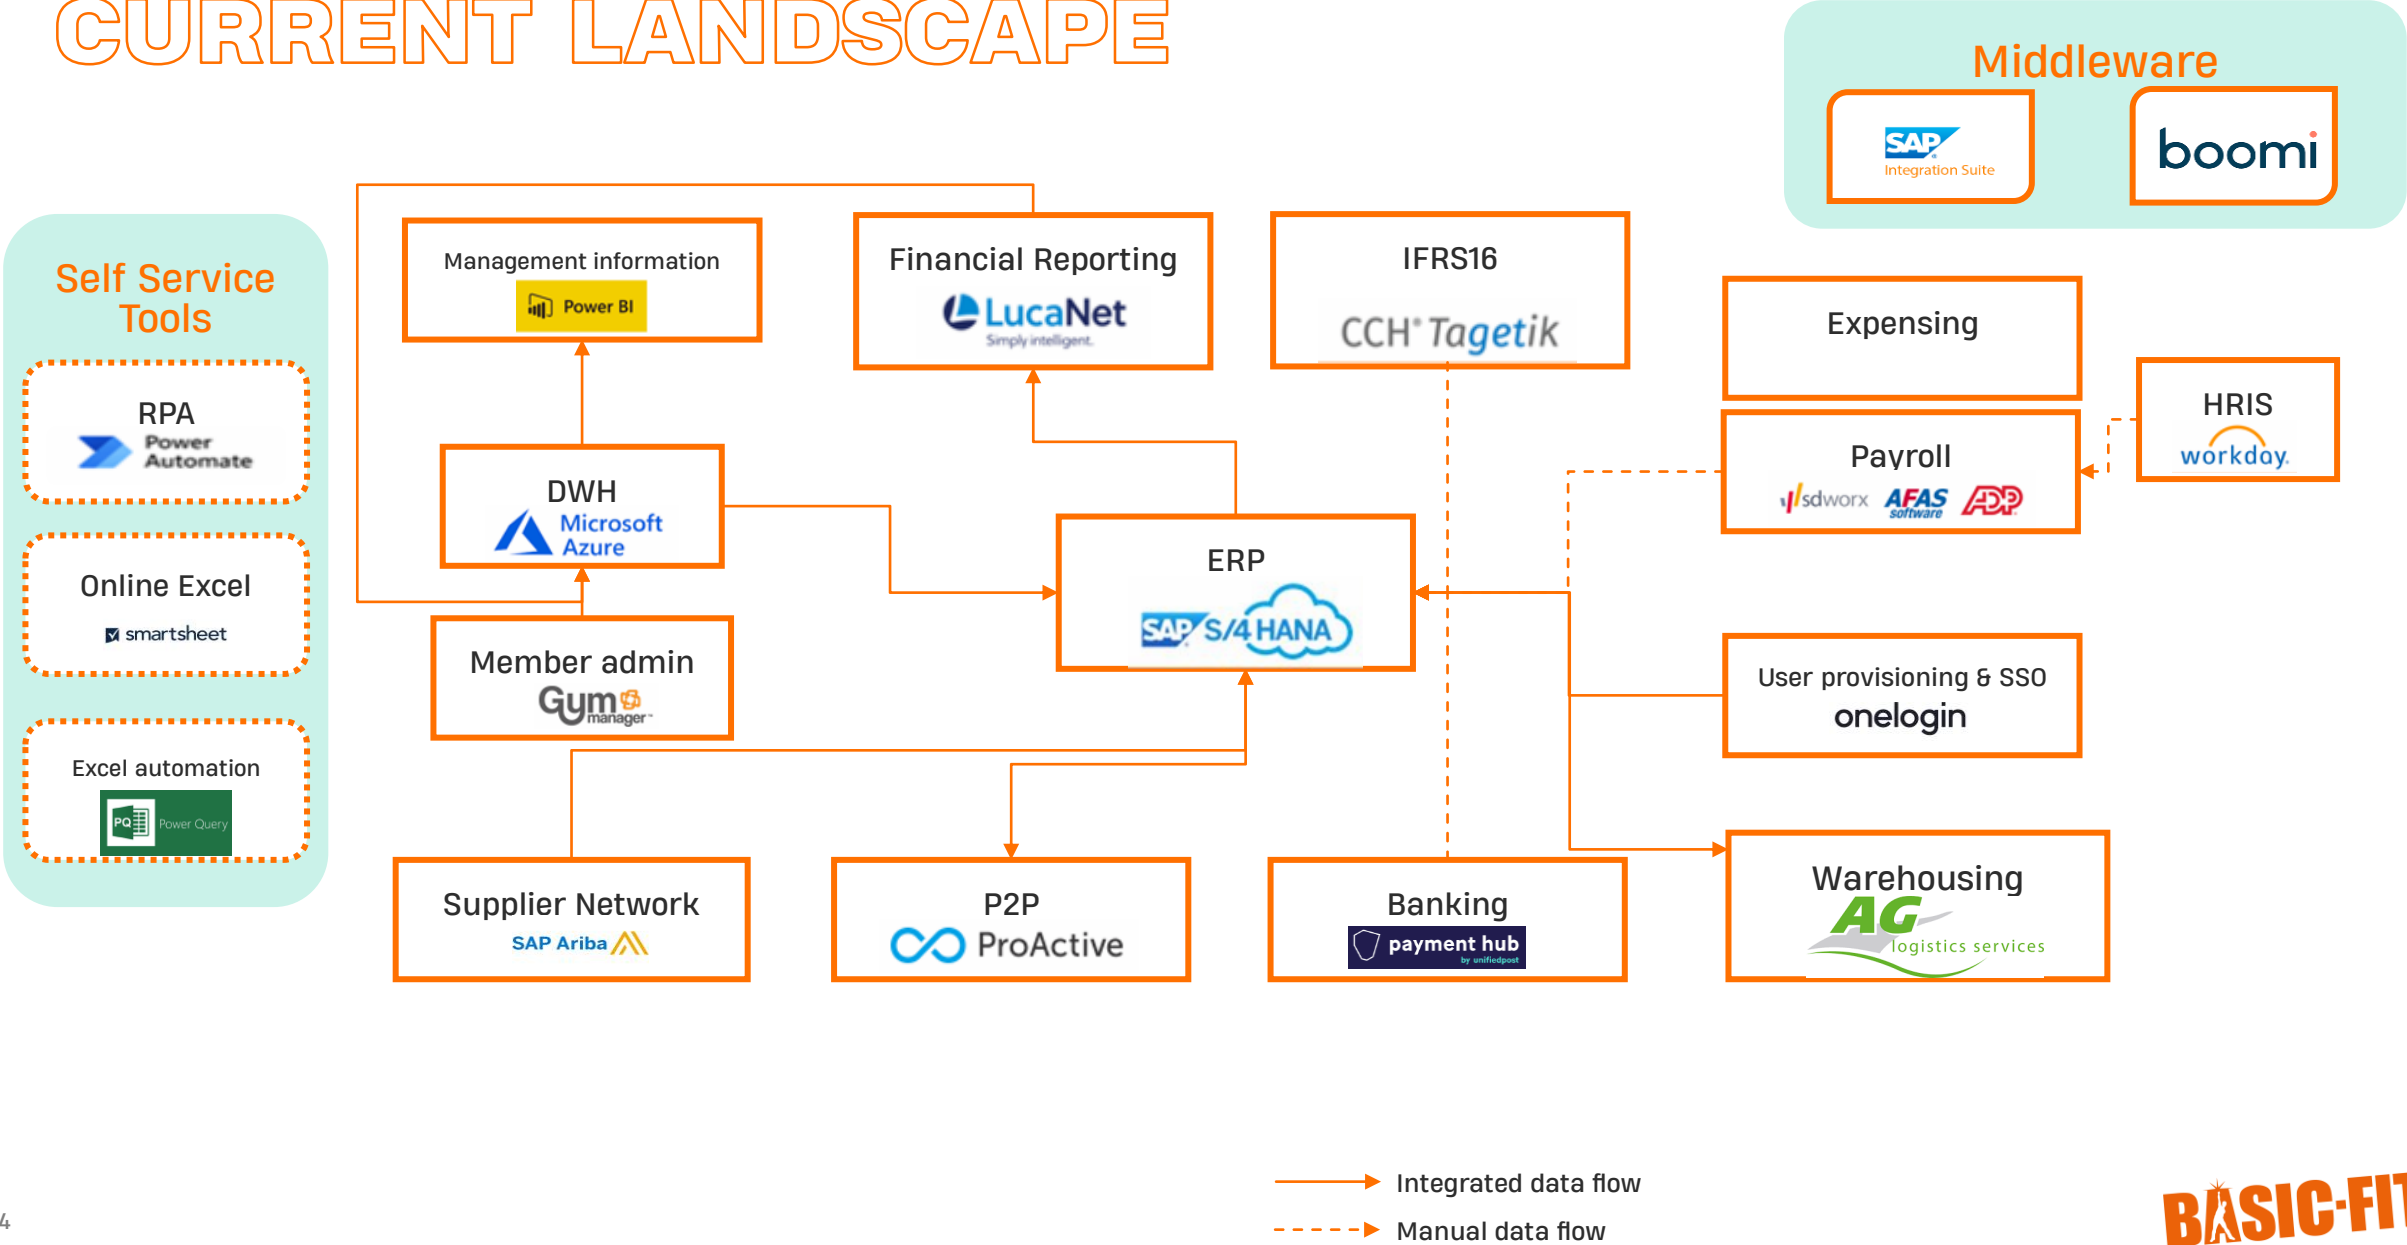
CURRENT LANDSCAPE

Middleware

SAP Integration Suite

boomi

Self Service Tools

RPA
Power Automate

Online Excel
smartsheet

Excel automation
PQ Power Query

Management information
Power BI

Financial Reporting
LucaNet
Simply intelligent.

IFRS16
CCH Tagetik

Expensing

HRIS
workday.

Payroll
sdworx AFAS software ADP

DWH
Microsoft Azure

ERP
SAP S/4HANA

Member admin
Gym manager

User provisioning & SSO
onelogin

Warehousing
AG logistics services

Supplier Network
SAP Ariba

P2P
ProActive

Banking
payment hub
by unifiedpost

Integrated data flow
Manual data flow

4

BASIC-FIT